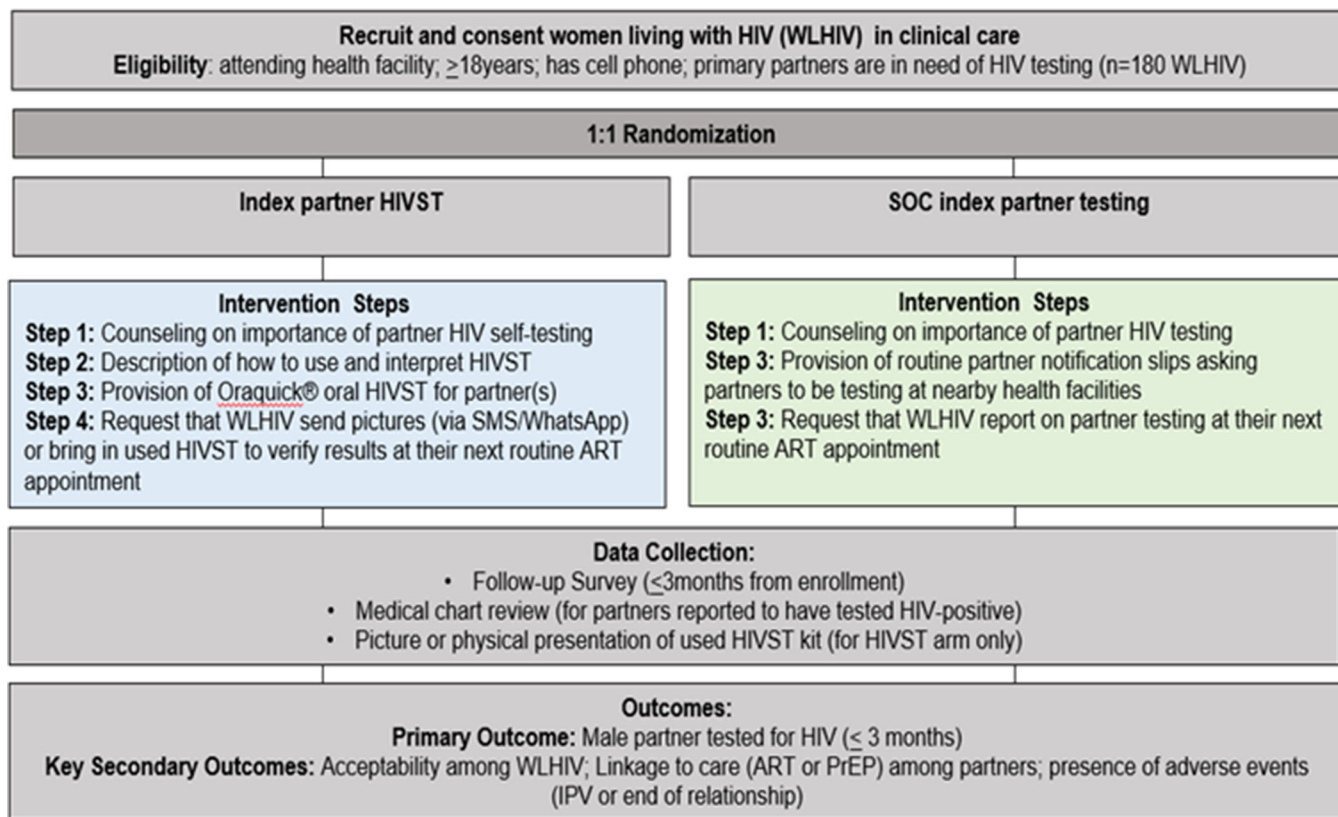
**Recruit and consent women living with HIV (WLHIV) in clinical care**
**Eligibility**: attending health facility; $\geq$18years; has cell phone; primary partners are in need of HIV testing (n=180 WLHIV)

**1:1 Randomization**

**Index partner HIVST**

**Intervention Steps**
**Step 1:** Counseling on importance of partner HIV self-testing
**Step 2:** Description of how to use and interpret HIVST
**Step 3:** Provision of Oraquick® oral HIVST for partner(s)
**Step 4:** Request that WLHIV send pictures (via SMS/WhatsApp) or bring in used HIVST to verify results at their next routine ART appointment

**SOC index partner testing**

**Intervention Steps**
**Step 1:** Counseling on importance of partner HIV testing
**Step 3:** Provision of routine partner notification slips asking partners to be testing at nearby health facilities
**Step 3:** Request that WLHIV report on partner testing at their next routine ART appointment

**Data Collection:**
• Follow-up Survey ($\leq$3months from enrollment)
• Medical chart review (for partners reported to have tested HIV-positive)
• Picture or physical presentation of used HIVST kit (for HIVST arm only)

**Outcomes:**
**Primary Outcome:** Male partner tested for HIV ($\leq$ 3 months)
**Key Secondary Outcomes:** Acceptability among WLHIV; Linkage to care (ART or PrEP) among partners; presence of adverse events (IPV or end of relationship)